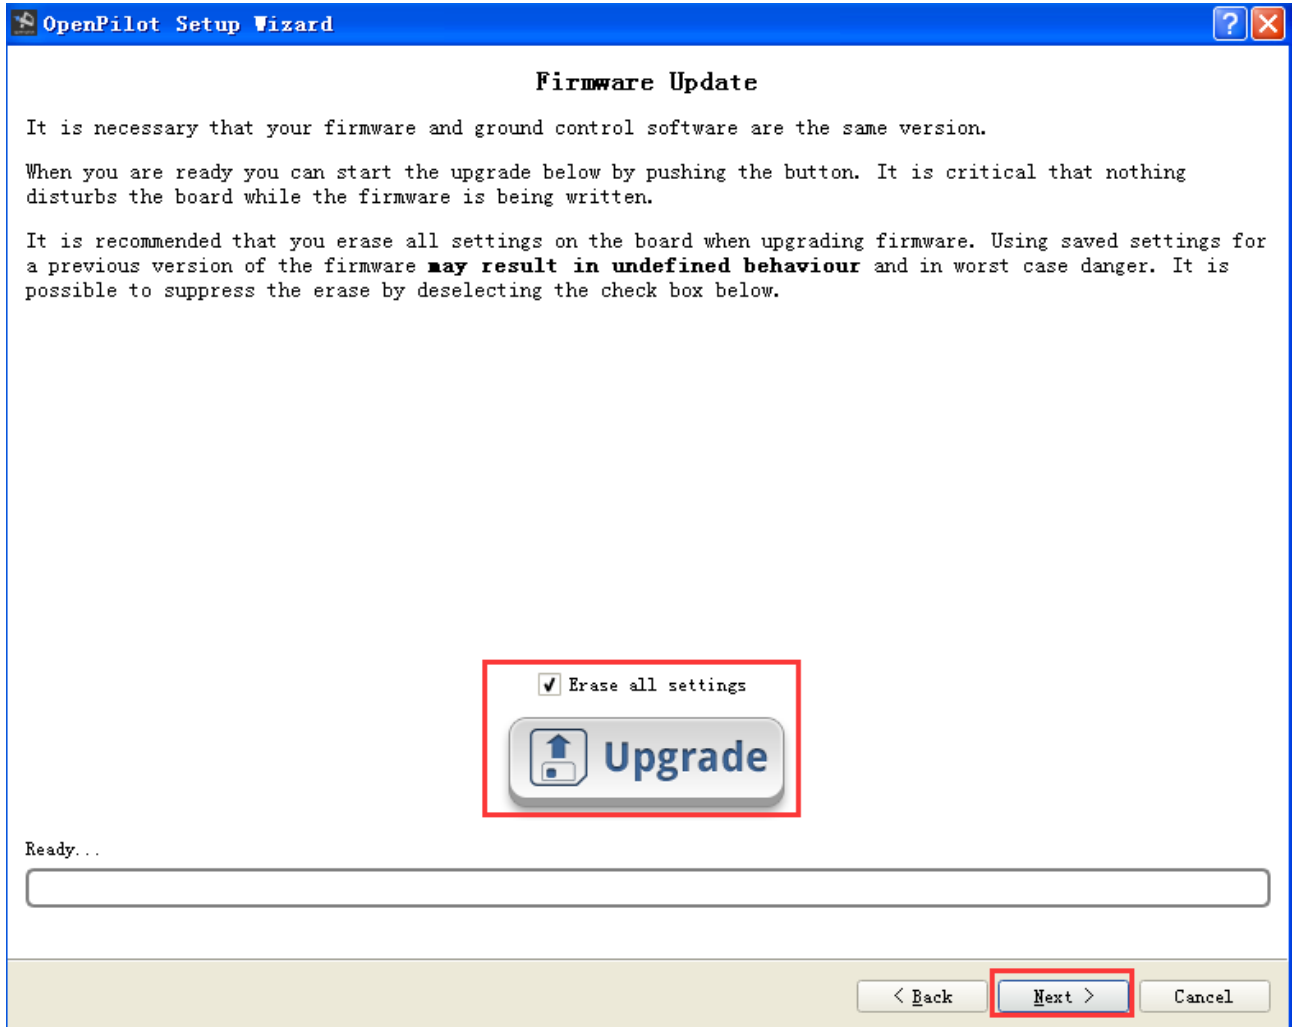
OpenPilot Setup Wizard

?

Firmware Update

It is necessary that your firmware and ground control software are the same version.

When you are ready you can start the upgrade below by pushing the button. It is critical that nothing disturbs the board while the firmware is being written.

It is recommended that you erase all settings on the board when upgrading firmware. Using saved settings for a previous version of the firmware **may result in undefined behaviour** and in worst case danger. It is possible to suppress the erase by deselecting the check box below.

Erase all settings

Upgrade

Ready...

< Back

Next >

Cancel